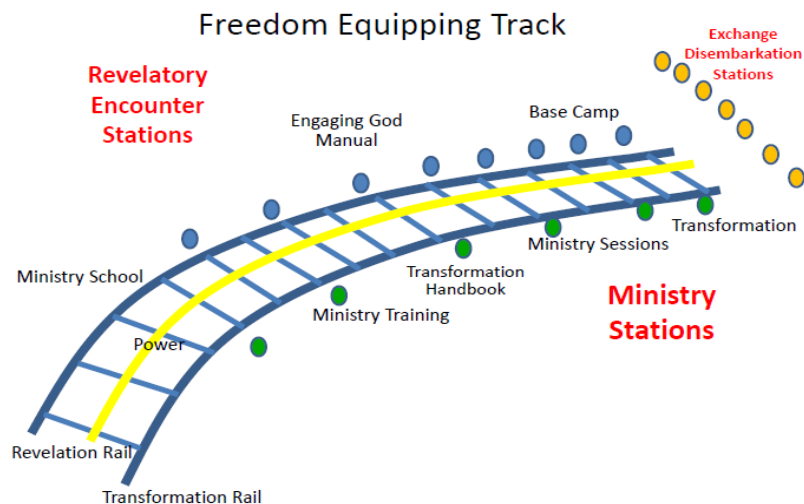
Freedom Equipping Track

Revelatory Encounter Stations

Engaging God Manual

Base Camp

Exchange Disembarkation Stations

Ministry School

Power

Ministry Training

Transformation Handbook

Ministry Sessions

Transformation

Ministry Stations

Revelation Rail

Transformation Rail